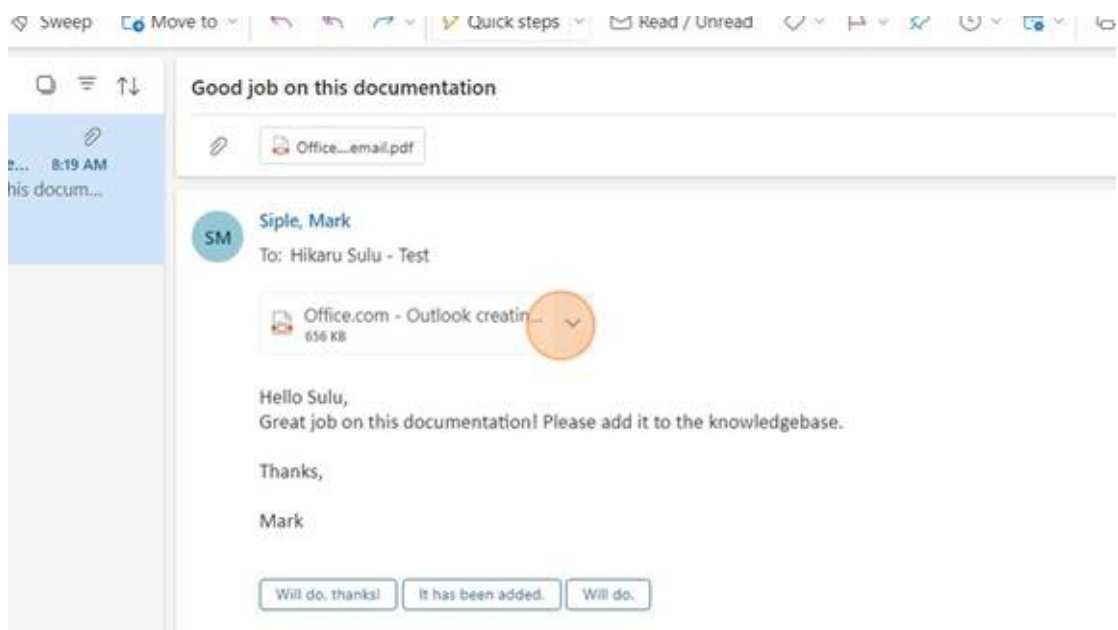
Sweep Move to Quick steps Read / Unread

e... 8:19 AM
his docum...

Good job on this documentation

Office...email.pdf

SM
Siple, Mark
To: Hikaru Sulu - Test

Office.com - Outlook creatin...
656 KB

Hello Sulu,
Great job on this documentation! Please add it to the knowledgebase.

Thanks,

Mark

Will do, thanks! It has been added. Will do.